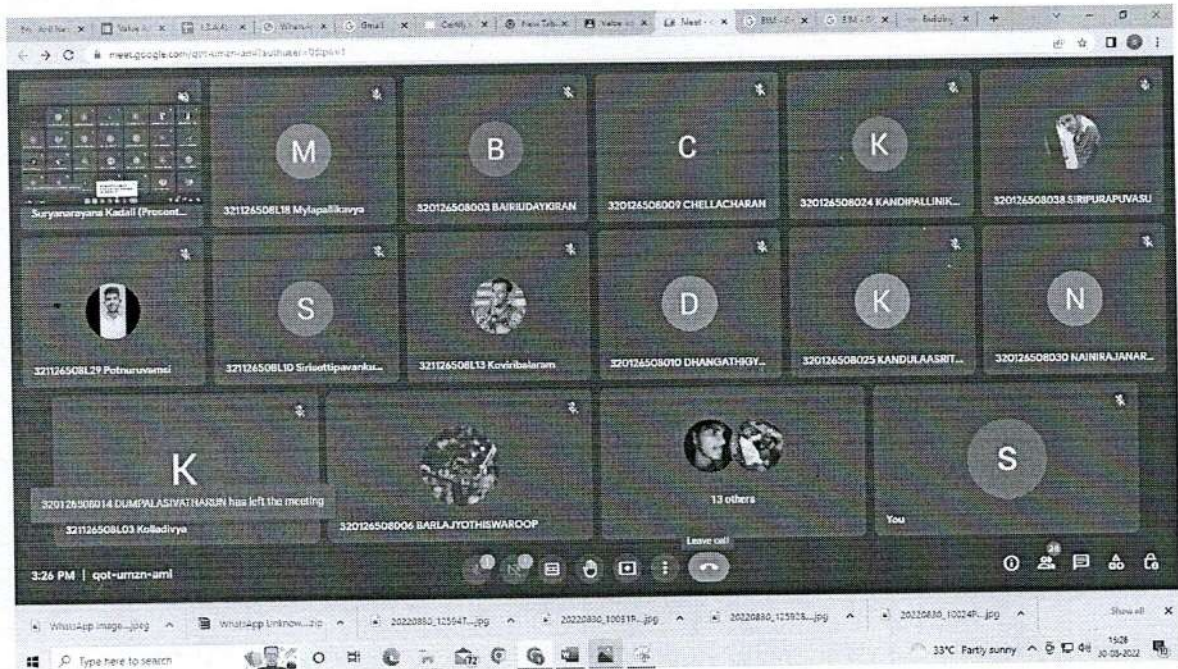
meet.google.com/qot-umzn-aml?authuser=0

Suryanarayana Kadali (Present...

M
321126508L18 Mylapallikavya

B
320126508003 BAIRIUDAYKIRAN

C
320126508009 CHELLACHARAN

K
320126508024 KANDIPALLINIK...

320126508038 SIRIPURAPUVASU

321126508L29 Potnuruvamsi

S
321126508L10 Sirisettipavanku...

321126508L13 Koviribalaram

D
320126508010 DHANGATHIGY...

K
320126508025 KANDULAASRIT...

N
320126508030 NAINIRAJANAR...

K
320126508014 DUMPALASIVATHARUN has left the meeting
321126508L03 Kolladivya

320126508006 BARLAJYOTHISWAROOP

13 others

S
You

Leave call

3:26 PM | qot-umzn-aml

WhatsApp Image....jpeg
WhatsApp Unknow....zip
20220830_125647....jpg
20220830_100318....jpg
20220830_125928....jpg
20220830_100248....jpg
Show all

Type here to search

33°C Partly sunny
15:26
30-08-2022